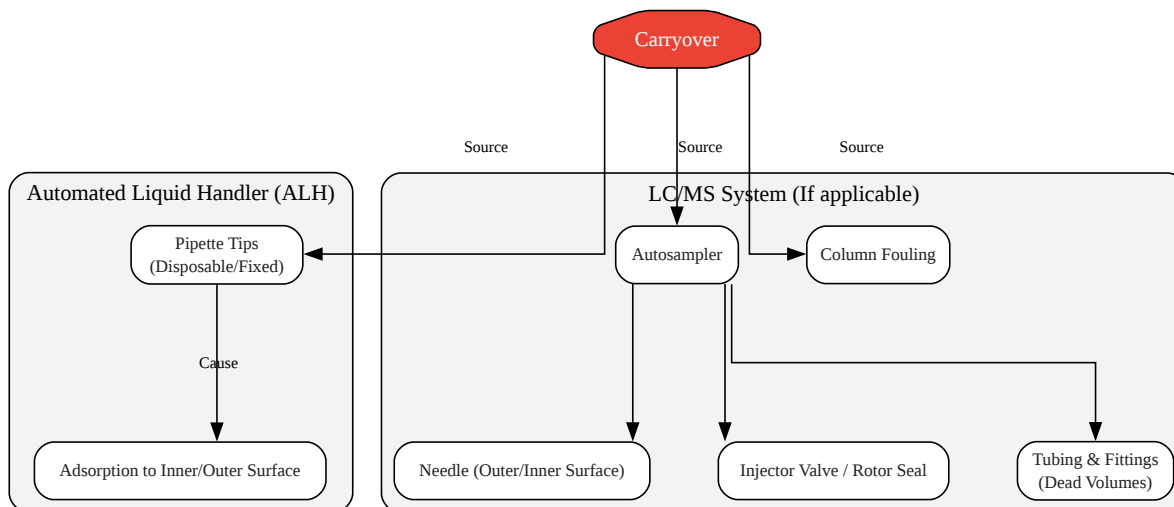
Carryover

Source

Source

Source

Automated Liquid Handler (ALH)

Pipette Tips (Disposable/Fixed)

Cause

Adsorption to Inner/Outer Surface

LC/MS System (If applicable)

Autosampler

Column Fouling

Needle (Outer/Inner Surface)

Injector Valve / Rotor Seal

Tubing & Fittings (Dead Volumes)